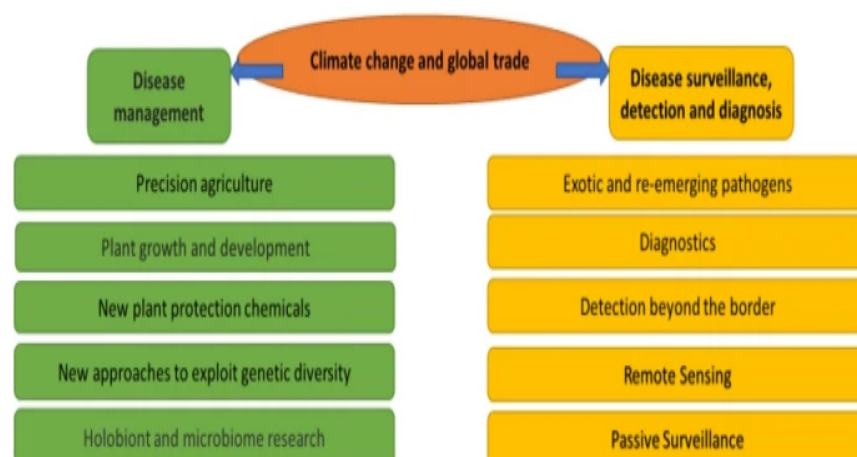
Climate change and global trade

Disease management

Precision agriculture

Plant growth and development

New plant protection chemicals

New approaches to exploit genetic diversity

Holobiont and microbiome research

Disease surveillance, detection and diagnosis

Exotic and re-emerging pathogens

Diagnostics

Detection beyond the border

Remote Sensing

Passive Surveillance